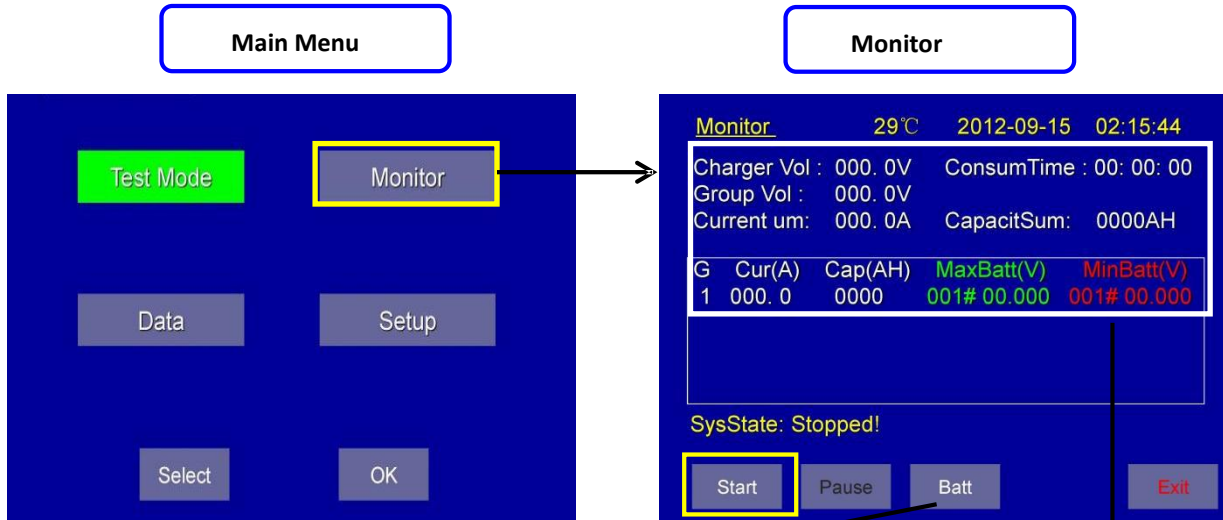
Main Menu

Test Mode

Monitor

Data

Setup

Select

OK

Monitor

Monitor 29℃ 2012-09-15 02:15:44

Charger Vol : 000. 0V ConsumTime : 00: 00: 00
Group Vol : 000. 0V
Current um: 000. 0A CapacitSum: 0000AH

| G | Cur(A) | Cap(AH) | MaxBatt(V) | MinBatt(V) |
|---|---|---|---|---|
| 1 | 000. 0 | 0000 | 001# 00.000 | 001# 00.000 |

SysState: Stopped!

Start Pause Batt Exit